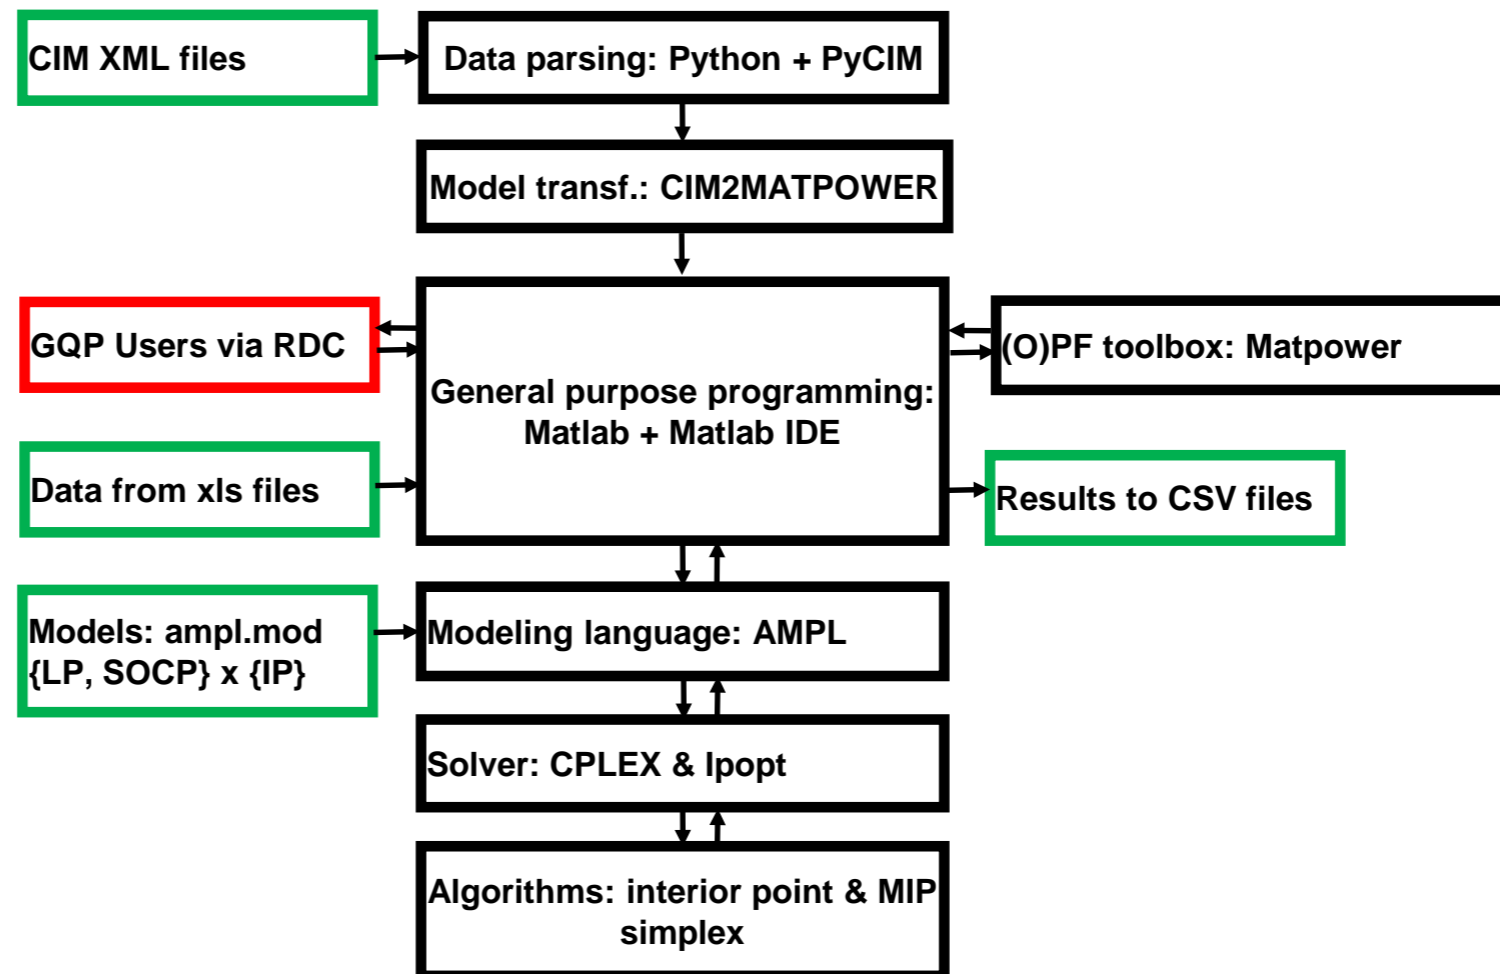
CIM XML files

Data parsing: Python + PyCIM

Model transf.: CIM2MATPOWER

GQP Users via RDC

General purpose programming: Matlab + Matlab IDE

(O)PF toolbox: Matpower

Data from xls files

Results to CSV files

Models: ampl.mod {LP, SOCP} x {IP}

Modeling language: AMPL

Solver: CPLEX & Ipopt

Algorithms: interior point & MIP simplex